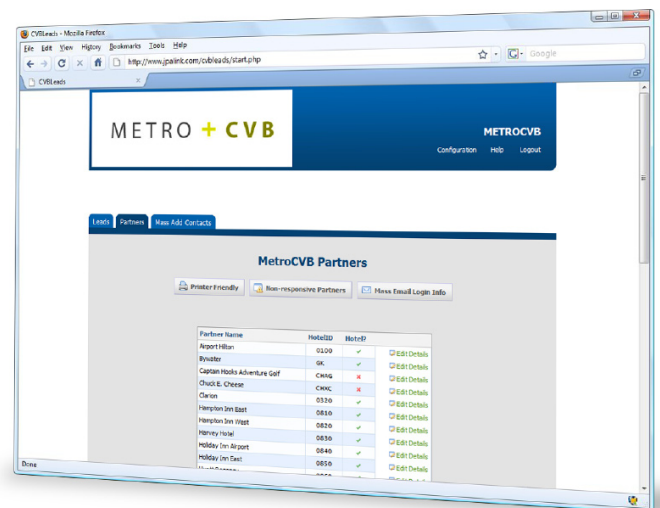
CVBLeads - Mozilla Firefox

File Edit View History Bookmarks Tools Help

http://www.jpalinit.com/cvbleads/start.php

Google

CVBLeads

METRO + CVB

METROCVB

Configuration Help Logout

Leads Partners Mass Add Contacts

MetroCVB Partners

Printer Friendly Non-responsive Partners Mass Email Login Info

| Partner Name | HotelID | Hotel? | |
|---|---|---|---|
| Airport Hilton | 0100 | ✔ | Edit Details |
| Bywater | GK | ✔ | Edit Details |
| Captain Hooks Adventure Golf | CHAG | ✘ | Edit Details |
| Chuck E. Cheese | CNXC | ✘ | Edit Details |
| Clarion | 0330 | ✔ | Edit Details |
| Hampton Inn East | 0810 | ✔ | Edit Details |
| Hampton Inn West | 0820 | ✔ | Edit Details |
| Harvey Hotel | 0830 | ✔ | Edit Details |
| Holiday Inn Airport | 0840 | ✔ | Edit Details |
| Holiday Inn East | 0850 | ✔ | Edit Details |

Done